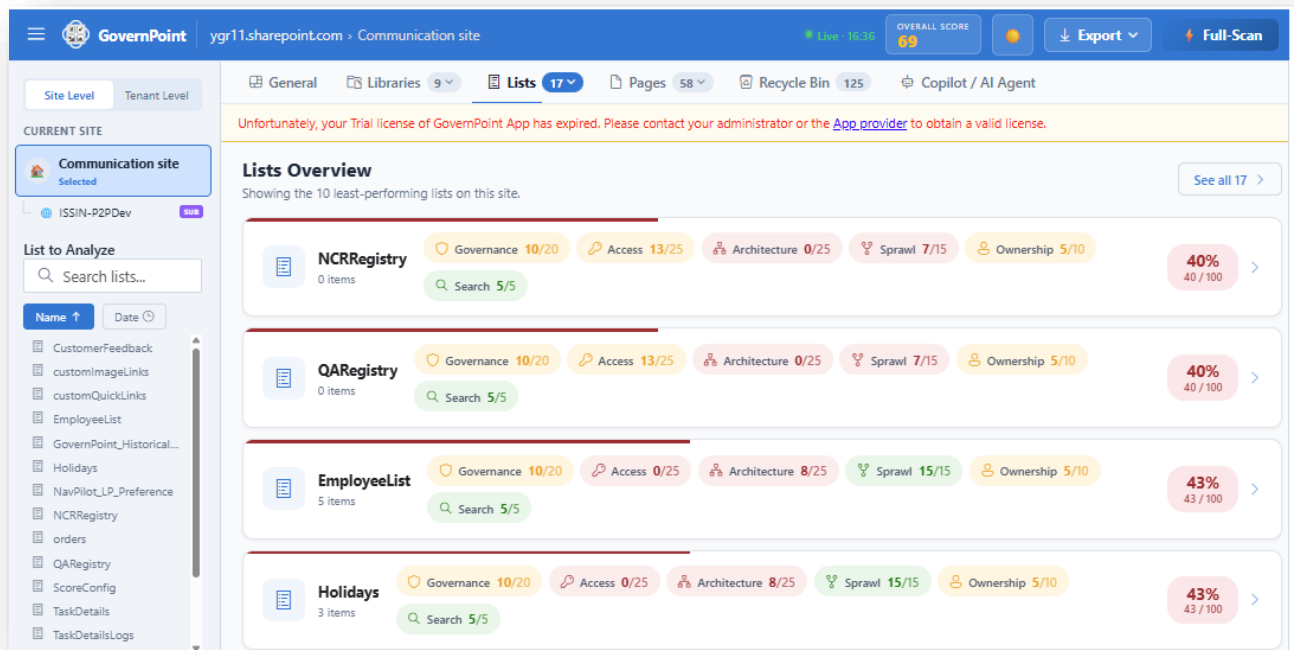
GovernPoint | ygr11.sharepoint.com › Communication site

Live · 16:36

OVERALL SCORE
69

Export

Full-Scan

Site Level | Tenant Level

CURRENT SITE

Communication site
Selected

ISSIN-P2PDev SUB

List to Analyze

Search lists...

Name ↑ | Date

CustomerFeedback
customImageLinks
customQuickLinks
EmployeeList
GovernPoint_Historical...
Holidays
NavPilot_LP_Preference
NCRRegistry
orders
QARegistry
ScoreConfig
TaskDetails
TaskDetailsLogs

General | Libraries 9 | Lists 17 | Pages 58 | Recycle Bin 125 | Copilot / AI Agent

Unfortunately, your Trial license of GovernPoint App has expired. Please contact your administrator or the App provider to obtain a valid license.

Lists Overview
Showing the 10 least-performing lists on this site.

See all 17 >

NCRRegistry
0 items
Governance 10/20 | Access 13/25 | Architecture 0/25 | Sprawl 7/15 | Ownership 5/10 | Search 5/5
40%
40 / 100

QARegistry
0 items
Governance 10/20 | Access 13/25 | Architecture 0/25 | Sprawl 7/15 | Ownership 5/10 | Search 5/5
40%
40 / 100

EmployeeList
5 items
Governance 10/20 | Access 0/25 | Architecture 8/25 | Sprawl 15/15 | Ownership 5/10 | Search 5/5
43%
43 / 100

Holidays
3 items
Governance 10/20 | Access 0/25 | Architecture 8/25 | Sprawl 15/15 | Ownership 5/10 | Search 5/5
43%
43 / 100